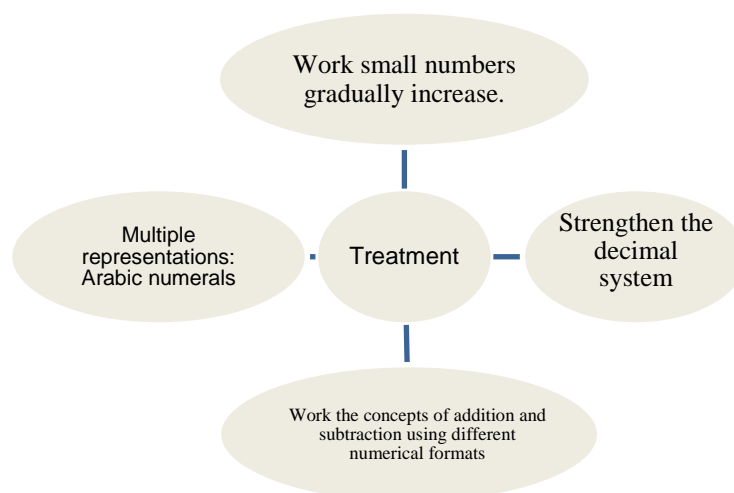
Work small numbers gradually increase.

Multiple representations: Arabic numerals

Treatment

Strengthen the decimal system

Work the concepts of addition and subtraction using different numerical formats